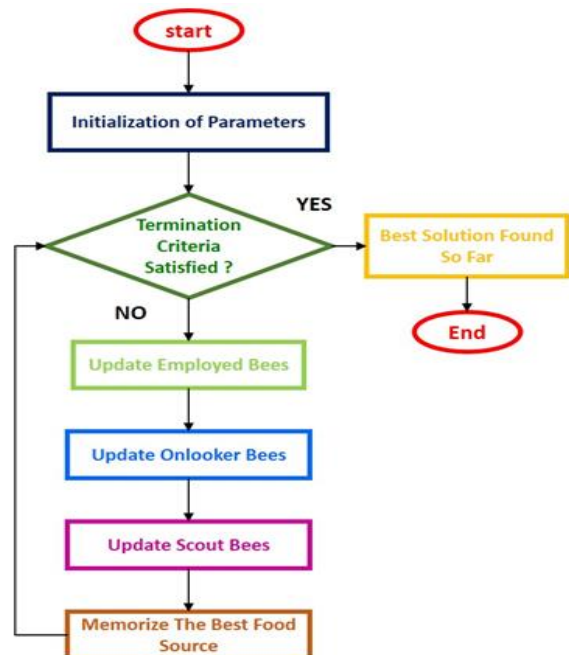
start

Initialization of Parameters

Termination Criteria Satisfied ?

YES

Best Solution Found So Far

End

NO

Update Employed Bees

Update Onlooker Bees

Update Scout Bees

Memorize The Best Food Source